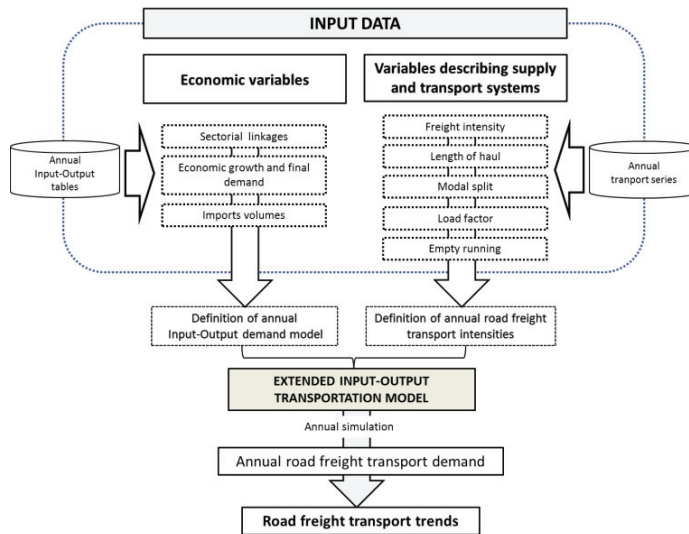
INPUT DATA

Economic variables

Variables describing supply and transport systems

Annual Input-Output tables

Sectorial linkages

Economic growth and final demand

Imports volumes

Freight intensity

Length of haul

Modal split

Load factor

Empty running

Annual tranport series

Definition of annual Input-Output demand model

Definition of annual road freight transport intensities

EXTENDED INPUT-OUTPUT TRANSPORTATION MODEL

Annual simulation

Annual road freight transport demand

Road freight transport trends